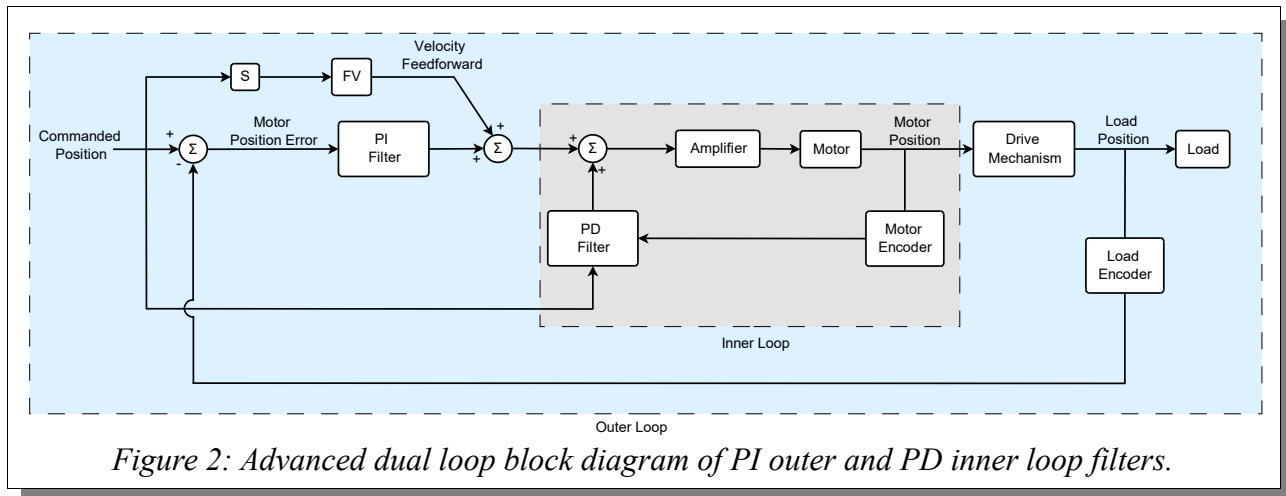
Velocity Feedforward

S

FV

Commanded Position

+

-

Σ

Motor Position Error

PI Filter

+

+

Σ

+

+

Σ

Amplifier

Motor

Motor Position

Drive Mechanism

Load Position

Load

PD Filter

Motor Encoder

Load Encoder

Inner Loop

Outer Loop

*Figure 2: Advanced dual loop block diagram of PI outer and PD inner loop filters.*